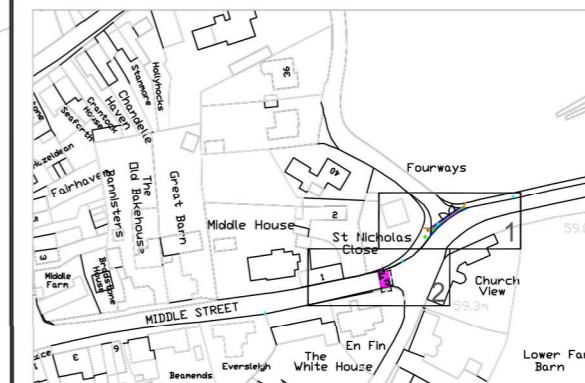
Hollyhocks
Stanmore
Chandelle
Haven
Crestock House
Seaforth
Huzeldean
Fairhaven
Bannisters
The Old Bakehouse
Great Barn
36
40
Fourways
Middle House
2
St Nicholas Close
1
1
59.0
Church View
2
59.3m
Middle Farm
Bridge House
MIDDLE STREET
9
Beamends
Eversleigh
The White House
En Fin
Lower Far Barn